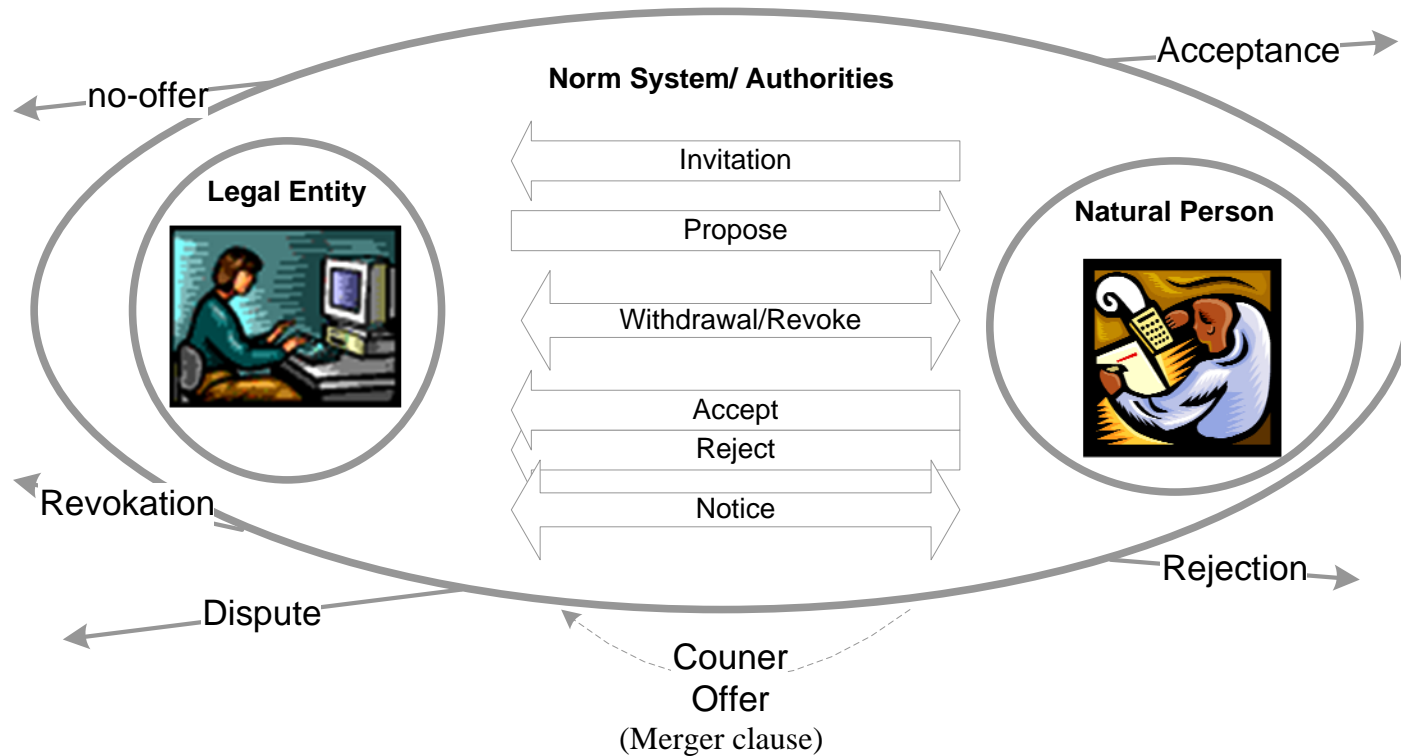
Acceptance

no-offer

Norm System/ Authorities

Invitation

Legal Entity

Propose

Natural Person

Withdrawal/Revoke

Accept

Reject

Revokation

Notice

Rejection

Dispute

Couner Offer
(Merger clause)